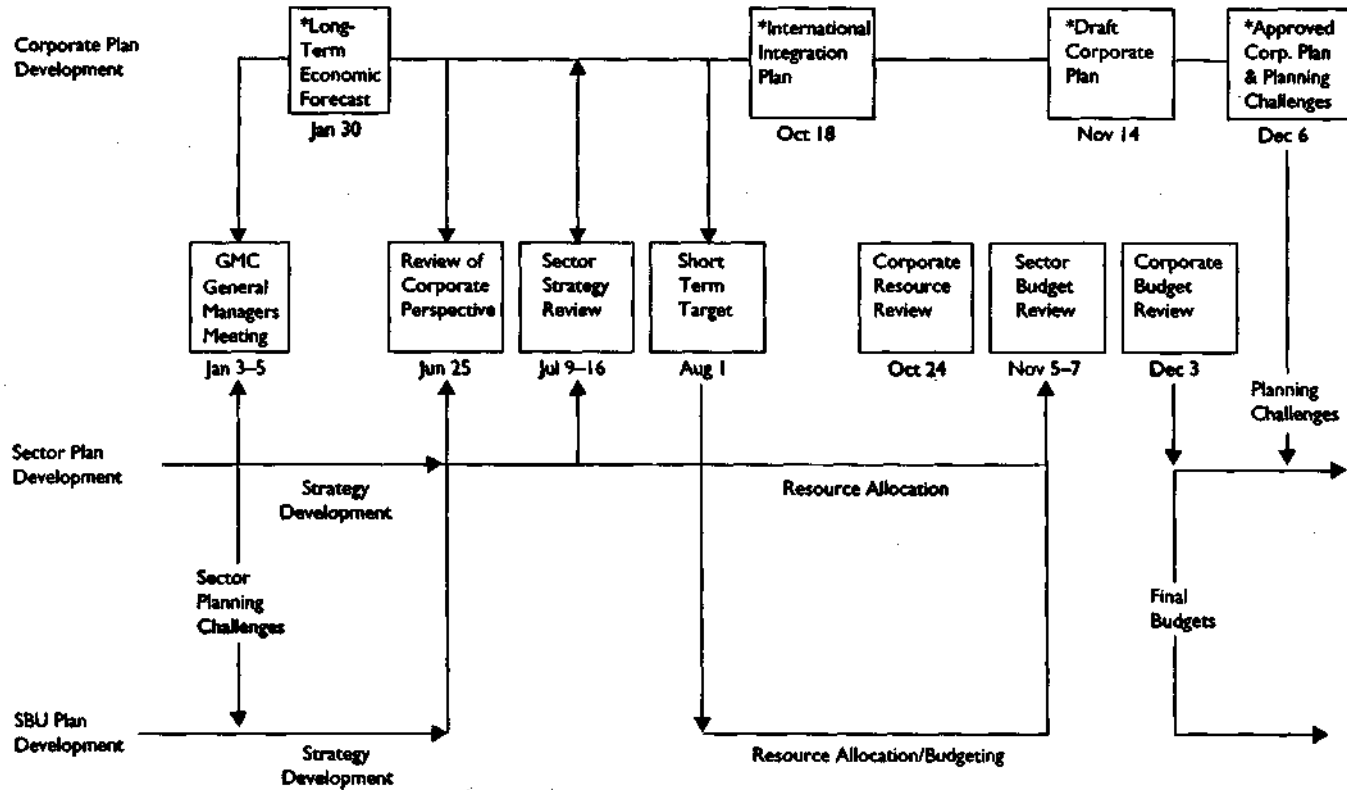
Corporate Plan Development

*Long-Term Economic Forecast
Jan 30

*International Integration Plan
Oct 18

*Draft Corporate Plan
Nov 14

*Approved Corp. Plan & Planning Challenges
Dec 6

GMC General Managers Meeting
Jan 3–5

Review of Corporate Perspective
Jun 25

Sector Strategy Review
Jul 9–16

Short Term Target
Aug 1

Corporate Resource Review
Oct 24

Sector Budget Review
Nov 5–7

Corporate Budget Review
Dec 3

Planning Challenges

Sector Plan Development

Strategy Development

Resource Allocation

Sector Planning Challenges

Final Budgets

SBU Plan Development

Strategy Development

Resource Allocation/Budgeting